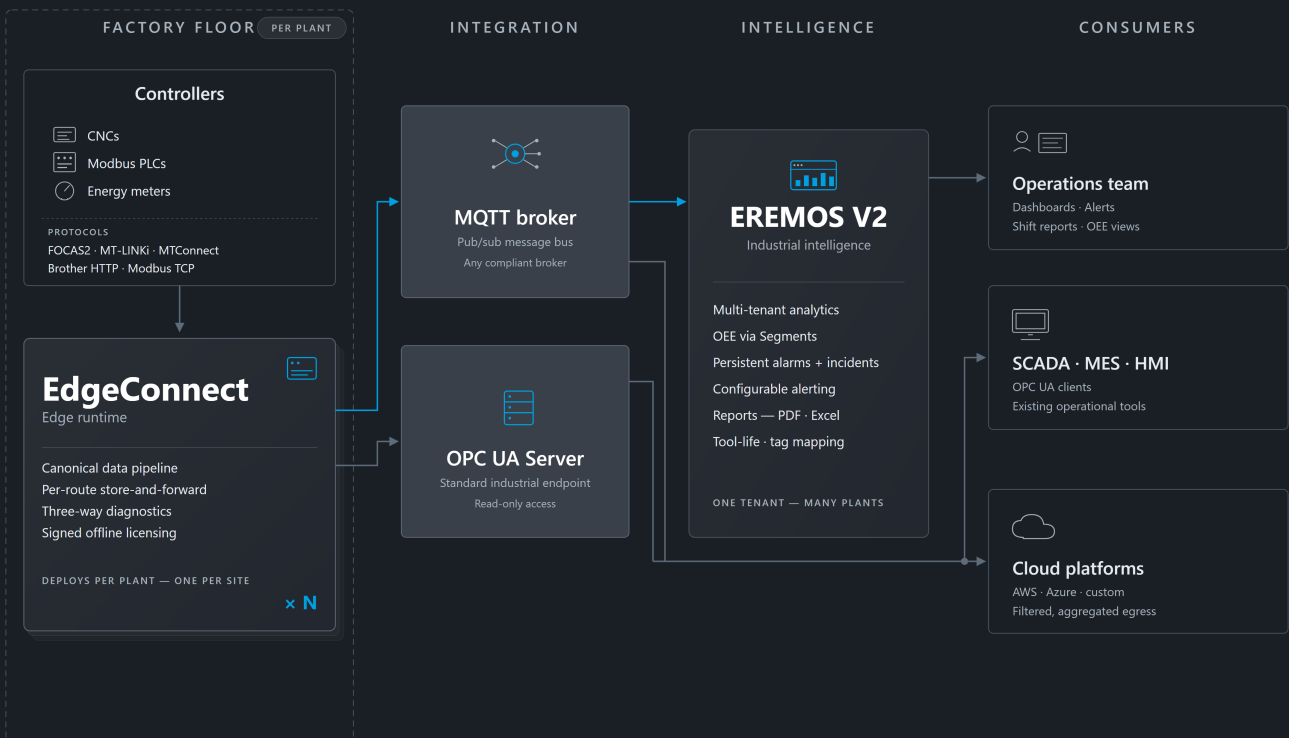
FACTORY FLOOR PER PLANT

INTEGRATION

INTELLIGENCE

CONSUMERS

Controllers

CNCs
Modbus PLCs
Energy meters

PROTOCOLS
FOCAS2 · MT-LINKi · MTConnect
Brother HTTP · Modbus TCP

EdgeConnect
Edge runtime

Canonical data pipeline
Per-route store-and-forward
Three-way diagnostics
Signed offline licensing

DEPLOYS PER PLANT — ONE PER SITE

× N

MQTT broker
Pub/sub message bus
Any compliant broker

OPC UA Server
Standard industrial endpoint
Read-only access

EREMOS V2
Industrial intelligence

Multi-tenant analytics
OEE via Segments
Persistent alarms + incidents
Configurable alerting
Reports — PDF · Excel
Tool-life · tag mapping

ONE TENANT — MANY PLANTS

Operations team
Dashboards · Alerts
Shift reports · OEE views

SCADA · MES · HMI
OPC UA clients
Existing operational tools

Cloud platforms
AWS · Azure · custom
Filtered, aggregated egress